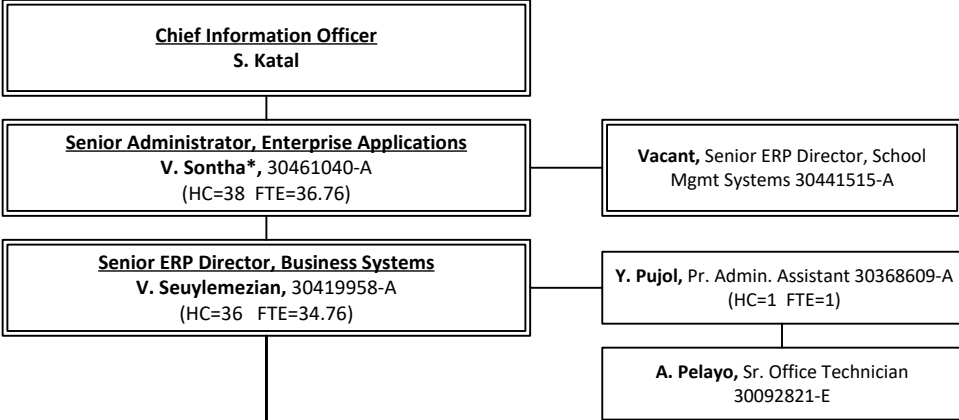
Chief Information Officer
S. Katal

Senior Administrator, Enterprise Applications
V. Sontha*, 30461040-A
(HC=38 FTE=36.76)

Vacant, Senior ERP Director, School Mgmt Systems 30441515-A

Senior ERP Director, Business Systems
V. Seuylemezian, 30419958-A
(HC=36 FTE=34.76)

Y. Pujol, Pr. Admin. Assistant 30368609-A
(HC=1 FTE=1)

A. Pelayo, Sr. Office Technician 30092821-E